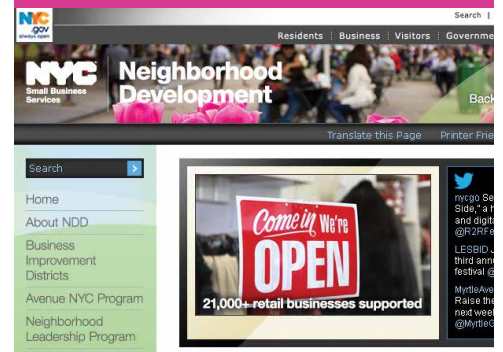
NYC .gov always open

Search |

Residents | Business | Visitors | Governme

NYC Small Business Services

Neighborhood Development

Back

Translate this Page | Printer Frie

Search

Home

About NDD

Business Improvement Districts

Avenue NYC Program

Neighborhood Leadership Program

Come in We're OPEN

21,000+ retail businesses supported

nycgo Se Side," a h and digit @R2RFe

LESBID J third annu festival @

MyrtleAve Raise the next wee @MyrtleG